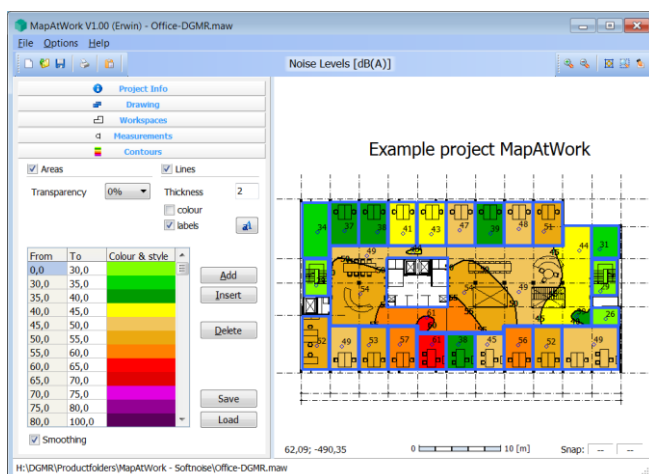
MapAtWork V1.00 (Erwin) - Office-DGMR.maw

File Options Help

Noise Levels [dB(A)]

Project Info
Drawing
Workspaces
Measurements
Contours

Areas
Lines
Transparency 0%
Thickness 2
colour
labels

| From | To | Colour & style |
|---|---|---|
| 0,0 | 30,0 | |
| 30,0 | 35,0 | |
| 35,0 | 40,0 | |
| 40,0 | 45,0 | |
| 45,0 | 50,0 | |
| 50,0 | 55,0 | |
| 55,0 | 60,0 | |
| 60,0 | 65,0 | |
| 65,0 | 70,0 | |
| 70,0 | 75,0 | |
| 75,0 | 80,0 | |
| 80,0 | 100,0 | |

Add
Insert
Delete
Save
Load

Smoothing

Example project MapAtWork

34 37 38 41 43 37 39 48 51 31 49 54 41 50 49 45 29 26 61 52 49 53 57 61 38 45 56 52 49

62,09; -490,35
0 10 [m]
Snap: -- --

H:\DGMR\Productfolders\MapAtWork - Softnoise\Office-DGMR.maw